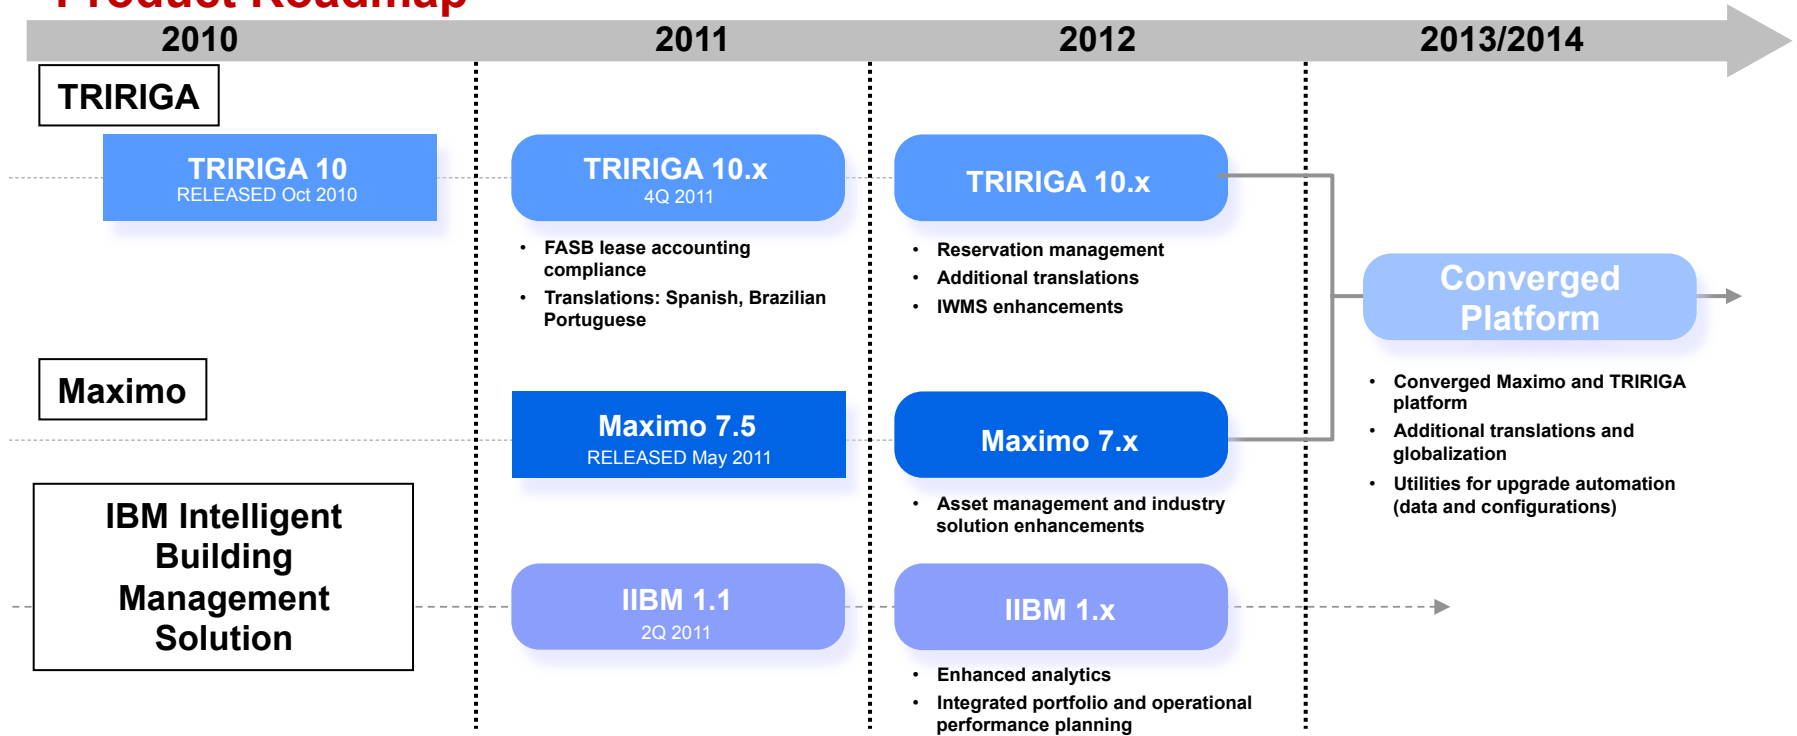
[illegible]

2010

2011

2012

2013/2014

TRIRIGA

TRIRIGA 10
RELEASED Oct 2010

TRIRIGA 10.x
4Q 2011

- FASB lease accounting compliance
- Translations: Spanish, Brazilian Portuguese

TRIRIGA 10.x

- Reservation management
- Additional translations
- IWMS enhancements

Converged Platform

- Converged Maximo and TRIRIGA platform
- Additional translations and globalization
- Utilities for upgrade automation (data and configurations)

Maximo

Maximo 7.5
RELEASED May 2011

Maximo 7.x

- Asset management and industry solution enhancements

IBM Intelligent Building Management Solution

IIBM 1.1
2Q 2011

IIBM 1.x

- Enhanced analytics
- Integrated portfolio and operational performance planning